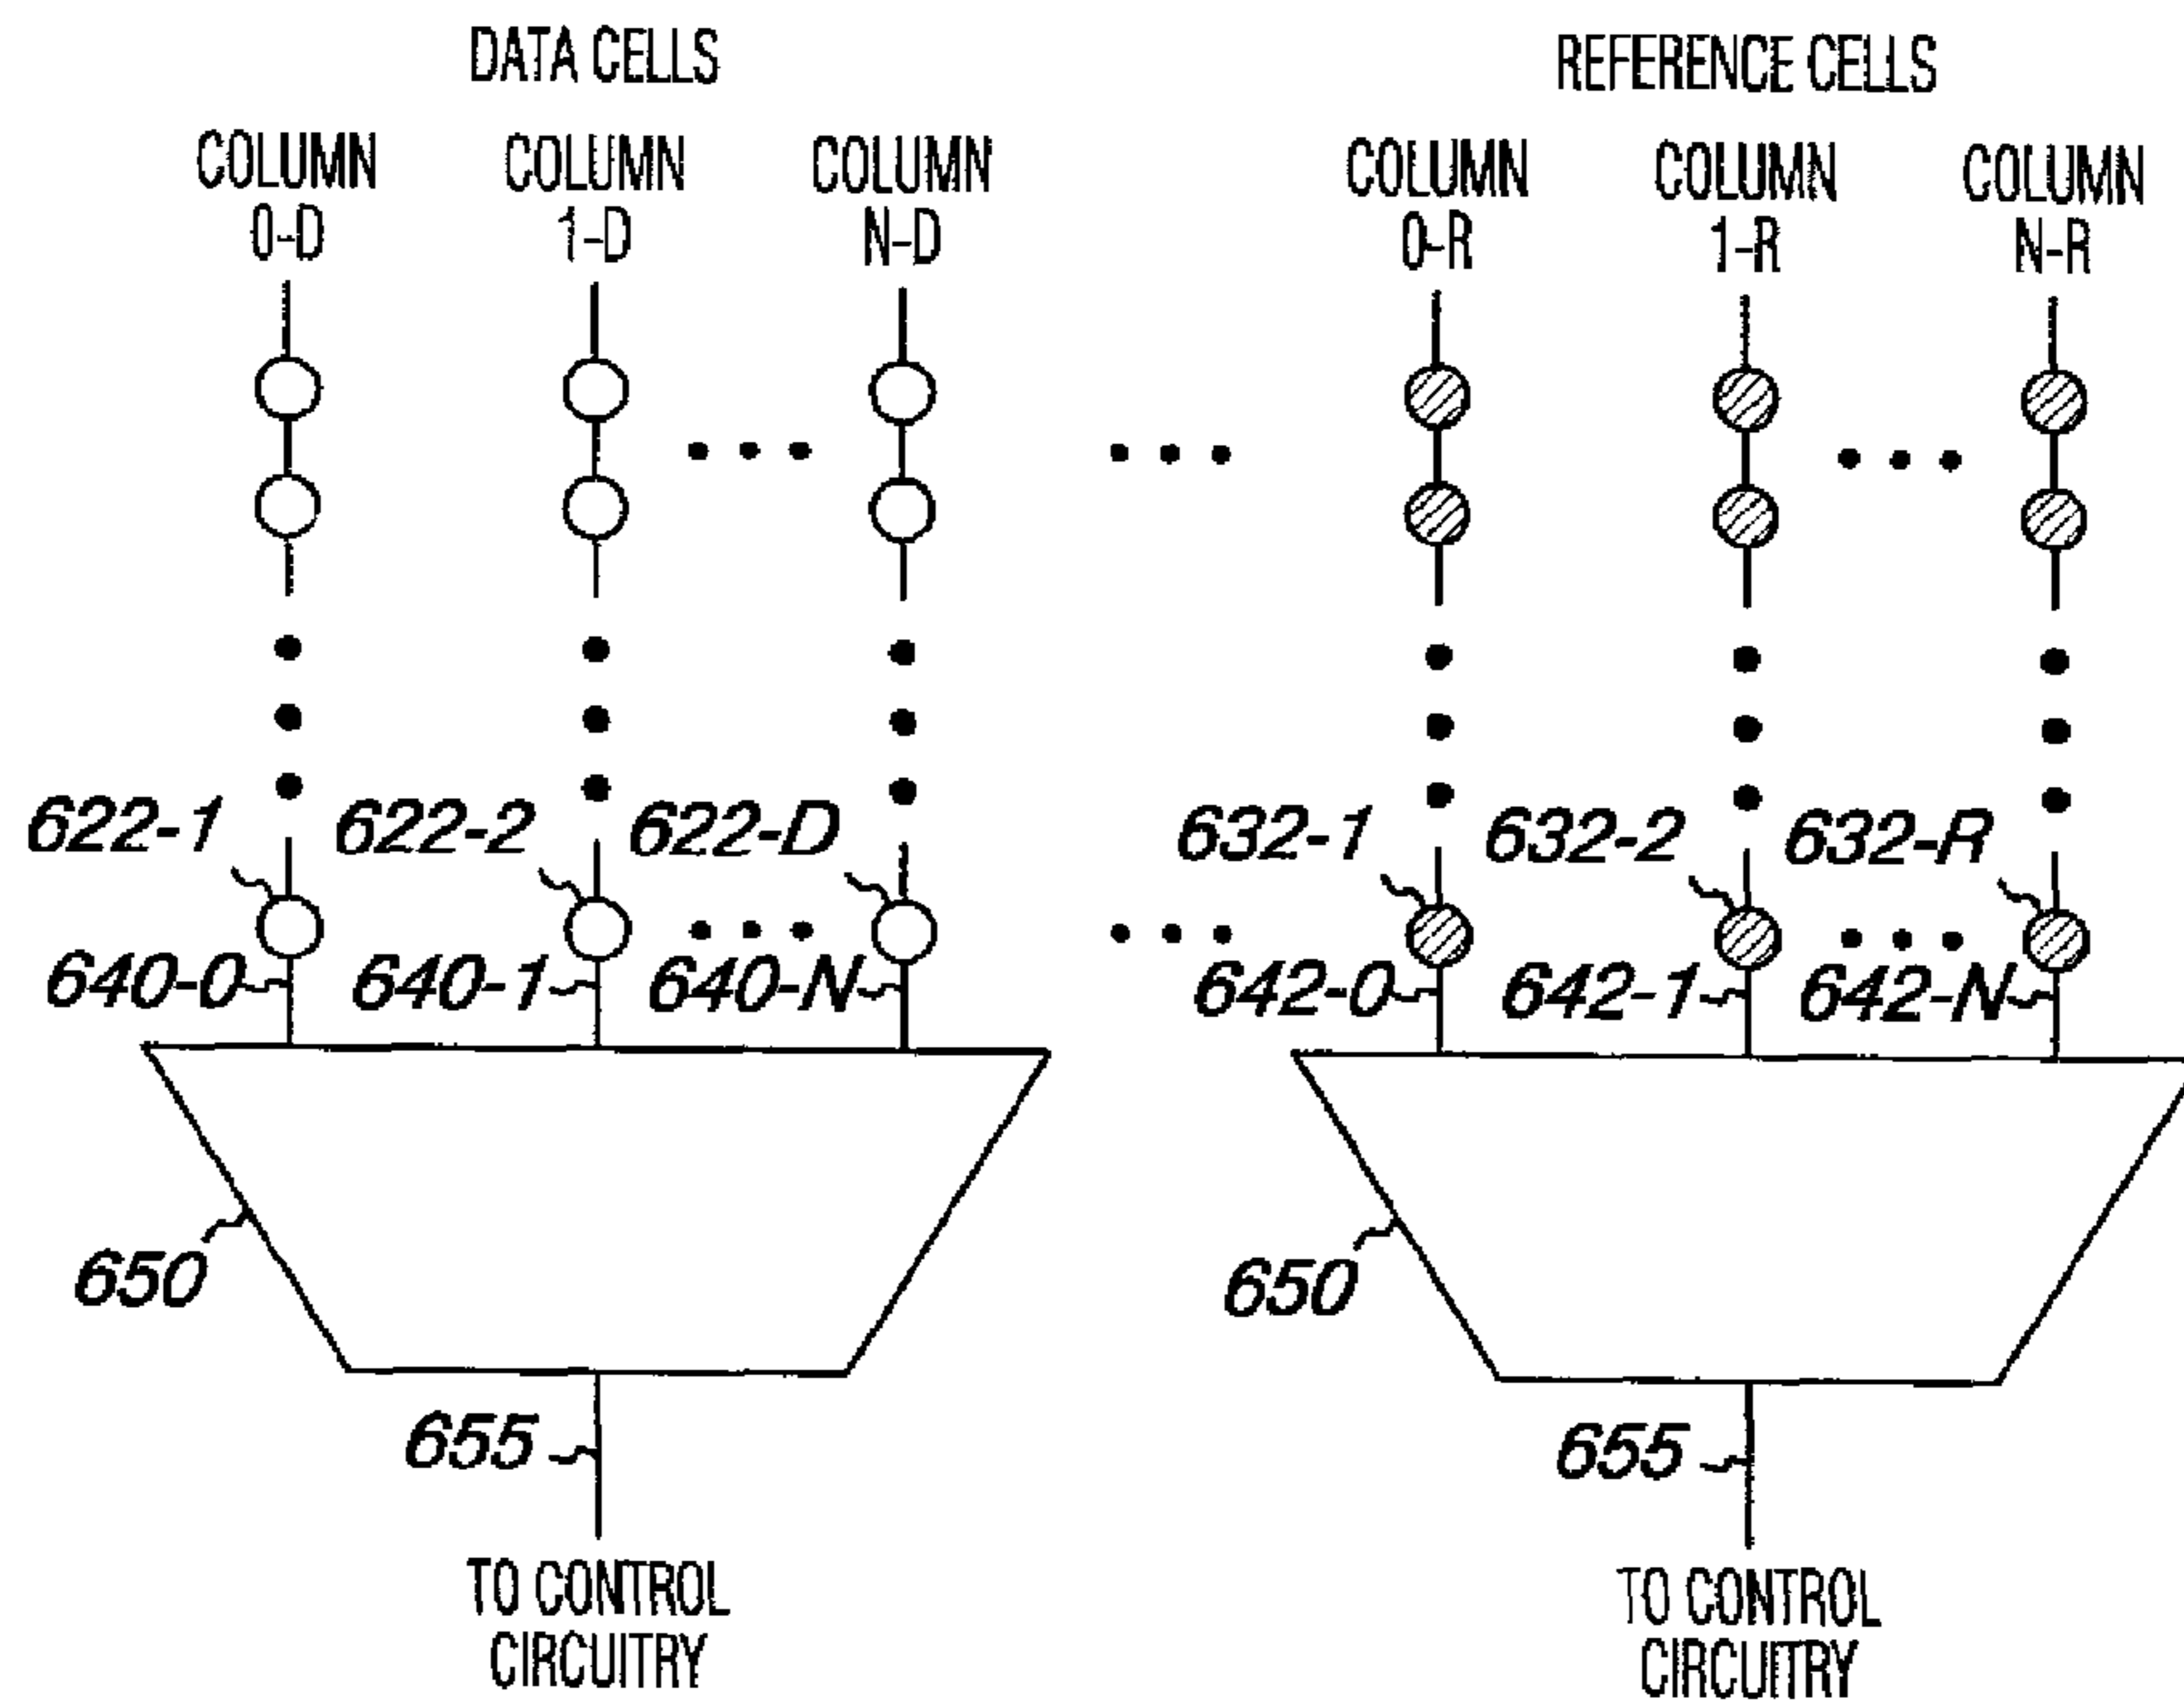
DATA CELLS

REFERENCE CELLS

COLUMN 0-D

COLUMN 1-D

COLUMN N-D

COLUMN 0-R

COLUMN 1-R

COLUMN N-R

622-1

622-2

622-D

632-1

632-2

632-R

640-0

640-1

640-N

642-0

642-1

642-N

650

650

655

655

TO CONTROL CIRCUITRY

TO CONTROL CIRCUITRY